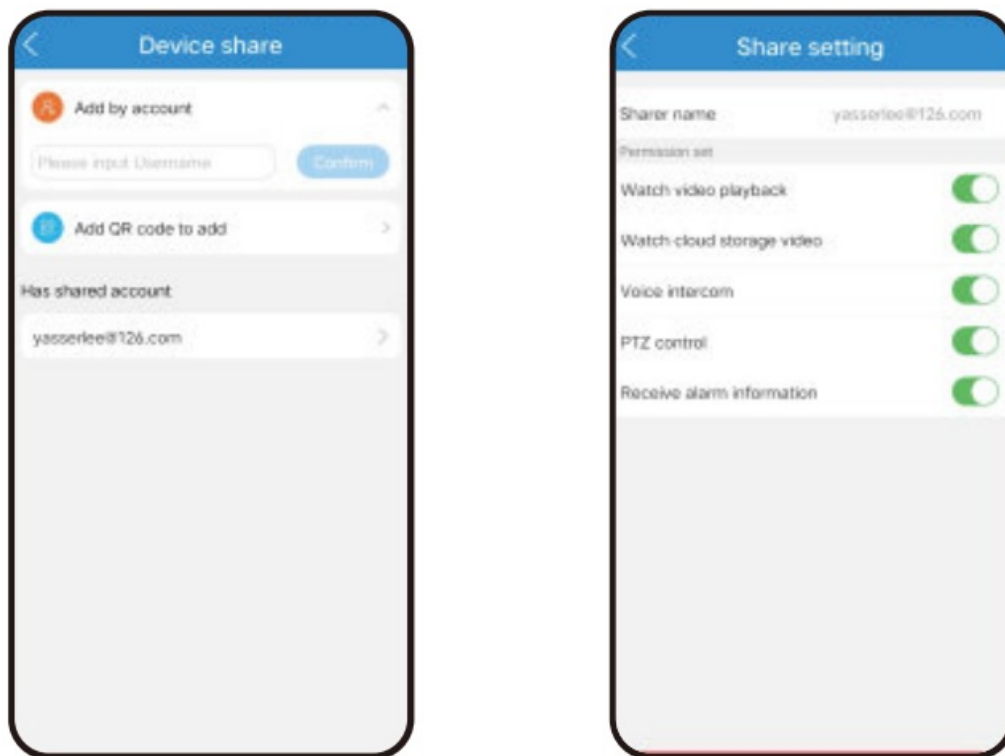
Device share

Add by account

Please input Username

Confirm

Add QR code to add

Has shared account

yasserlee@126.com

Share setting

Sharer name

yasserlee@126.com

Permission set

Watch video playback

Watch cloud storage video

Voice intercom

PTZ control

Receive alarm information